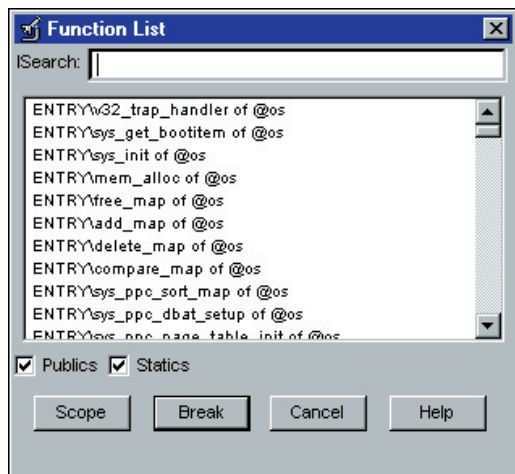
Function List

ISearch:

ENTRY\w32_trap_handler of @os
ENTRY\sys_get_bootitem of @os
ENTRY\sys_init of @os
ENTRY\mem_alloc of @os
ENTRY\free_map of @os
ENTRY\add_map of @os
ENTRY\delete_map of @os
ENTRY\compare_map of @os
ENTRY\sys_ppc_sort_map of @os
ENTRY\sys_ppc_dbat_setup of @os
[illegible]

Publics
Statics

Scope
Break
Cancel
Help